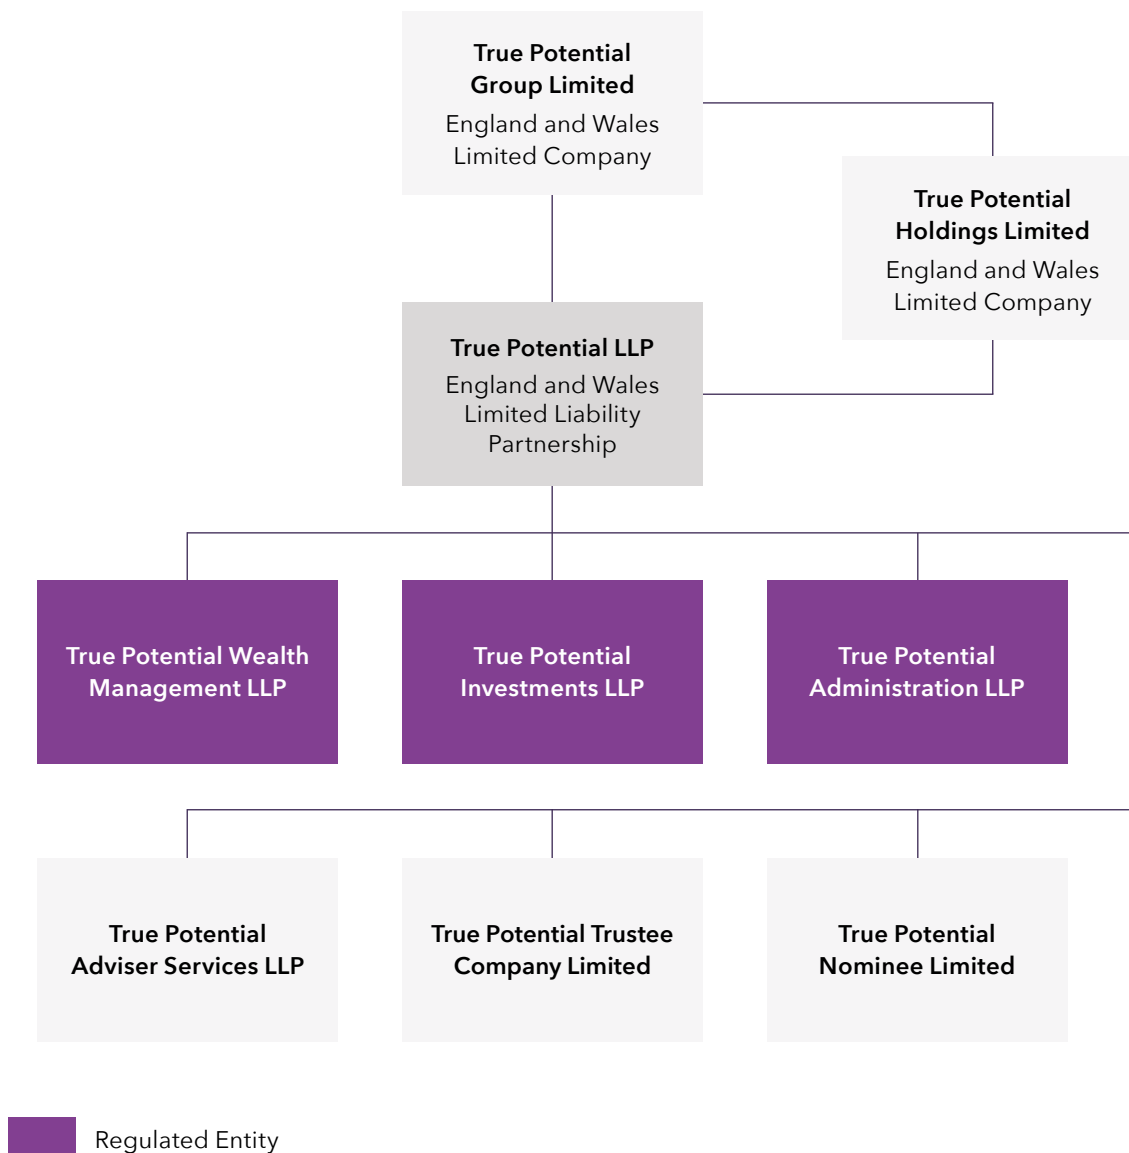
True Potential Group Limited
England and Wales Limited Company

True Potential Holdings Limited
England and Wales Limited Company

True Potential LLP
England and Wales Limited Liability Partnership

True Potential Wealth Management LLP

True Potential Investments LLP

True Potential Administration LLP

True Potential Adviser Services LLP

True Potential Trustee Company Limited

True Potential Nominee Limited

Regulated Entity